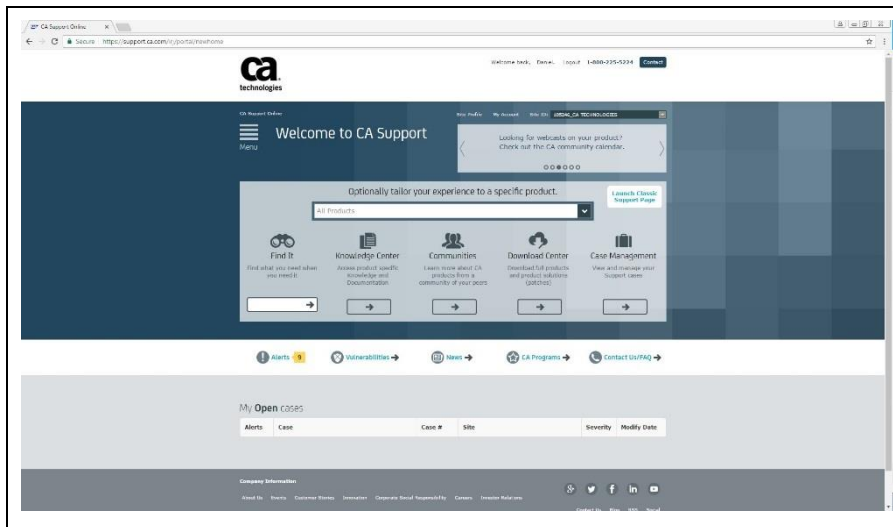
CA Support Online

Secure https://support.ca.com/irj/portal/newhome

ca technologies

Welcome back, Daniel. Logout 1-800-225-5224 Contact

CA Support Online

My Profile My Account Site ID: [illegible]_CA TECHNOLOGIES

Menu

Welcome to CA Support

Looking for webcasts on your product? Check out the CA community calendar.

Optionally tailor your experience to a specific product.

Launch Classic Support Page

All Products

Find It
Find what you need when you need it

Knowledge Center
Access product specific Knowledge and Documentation

Communities
Learn more about CA products from a community of your peers

Download Center
Download full products and product solutions (patches)

Case Management
View and manage your Support cases

Alerts 9

Vulnerabilities

News

CA Programs

Contact Us/FAQ

My Open cases

| Alerts | Case | Case # | Site | Severity | Modify Date |
|---|---|---|---|---|---|

Company Information

About Us Events Customer Stories Innovation Corporate Social Responsibility Careers Investor Relations

Contact Us Blog RSS Email